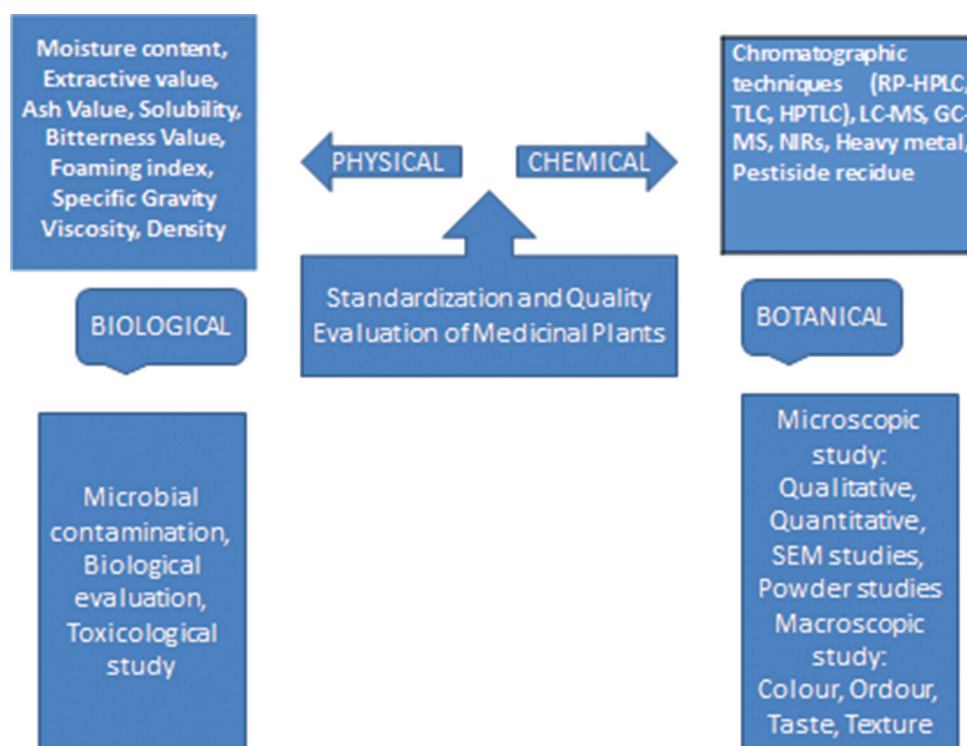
Moisture content, Extractive value, Ash Value, Solubility, Bitterness Value, Foaming index, Specific Gravity Viscosity, Density

PHYSICAL

CHEMICAL

Chromatographic techniques (RP-HPLC, TLC, HPTLC), LC-MS, GC-MS, NIRs, Heavy metal, Pestiside recidue

BIOLOGICAL

Standardization and Quality Evaluation of Medicinal Plants

BOTANICAL

Microbial contamination, Biological evaluation, Toxicological study

Microscopic study: Qualitative, Quantitative, SEM studies, Powder studies Macroscopic study: Colour, Ordour, Taste, Texture